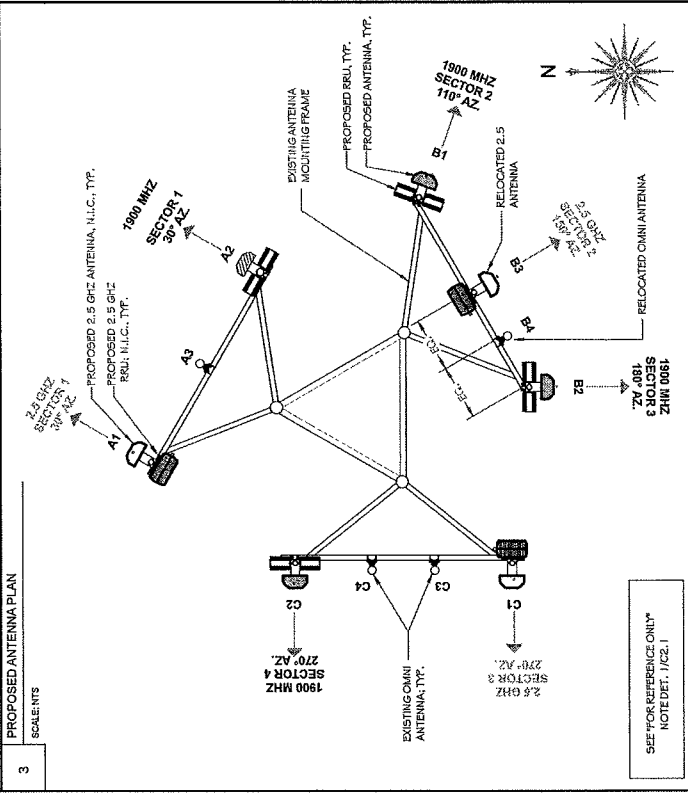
3

PROPOSED ANTENNA PLAN

SCALE: NTS

N

1900 MHZ
SECTOR 2
110° AZ.

B1

PROPOSED RRU, TYP.

PROPOSED ANTENNA, TYP.

EXISTING ANTENNA MOUNTING FRAME

PROPOSED 2.5 GHZ ANTENNA, N.I.C., TYP.

PROPOSED 2.5 GHZ RRU, N.I.C., TYP.

2.5 GHZ
SECTOR 1
30° AZ.

A1

1900 MHZ
SECTOR 1
30° AZ.

A2

A3

RELOCATED 2.5 ANTENNA

2.5 GHZ
SECTOR 2
150° AZ.

B3

RELOCATED OMNI ANTENNA

B4

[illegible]

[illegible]

1900 MHZ
SECTOR 3
180° AZ.

B2

C2

1900 MHZ
SECTOR 4
270° AZ.

C4

C3

C1

2.5 GHZ
SECTOR 3
270° AZ.

EXISTING OMNI ANTENNA, TYP.

SEE "FOR REFERENCE ONLY" NOTE DET. 1/C2.1